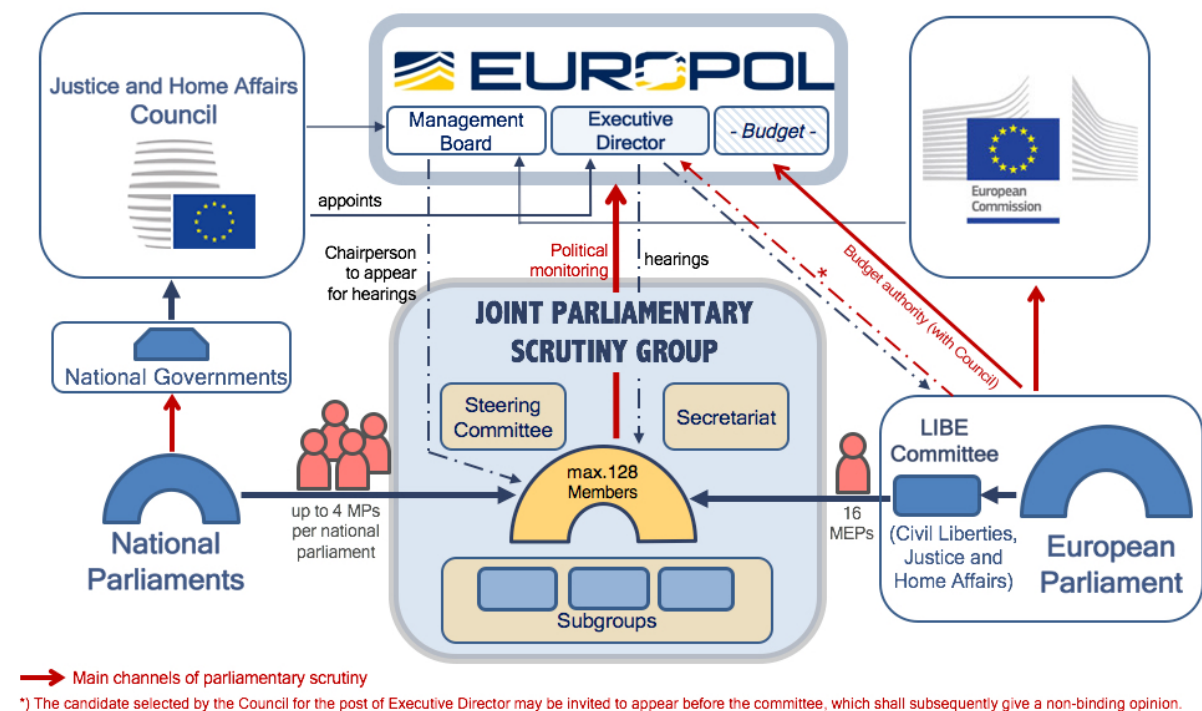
Justice and Home Affairs Council

EUROPOL

Management Board

Executive Director

- Budget -

European Commission

appoints

Chairperson to appear for hearings

Political monitoring

hearings

*

Budget authority (with Council)

National Governments

JOINT PARLIAMENTARY SCRUTINY GROUP

Steering Committee

Secretariat

max.128 Members

Subgroups

LIBE Committee

(Civil Liberties, Justice and Home Affairs)

National Parliaments

up to 4 MPs per national parliament

16 MEPs

European Parliament

Main channels of parliamentary scrutiny

*) The candidate selected by the Council for the post of Executive Director may be invited to appear before the committee, which shall subsequently give a non-binding opinion.